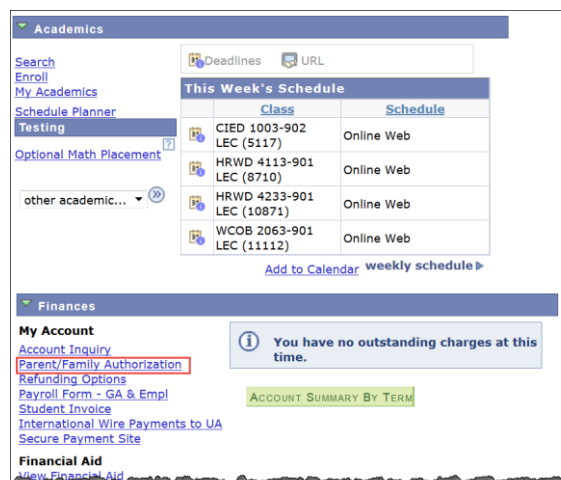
Academics

Search
Enroll
My Academics

Schedule Planner
Testing

Optional Math Placement

other academic...

Deadlines URL

This Week's Schedule

| | Class | Schedule |
|---|---|---|
| | CIED 1003-902 LEC (5117) | Online Web |
| | HRWD 4113-901 LEC (8710) | Online Web |
| | HRWD 4233-901 LEC (10871) | Online Web |
| | WCOB 2063-901 LEC (11112) | Online Web |

Add to Calendar weekly schedule

Finances

My Account
Account Inquiry
Parent/Family Authorization
Refunding Options
Payroll Form - GA & Empl
Student Invoice
International Wire Payments to UA
Secure Payment Site

You have no outstanding charges at this time.

ACCOUNT SUMMARY BY TERM

Financial Aid
View Financial Aid